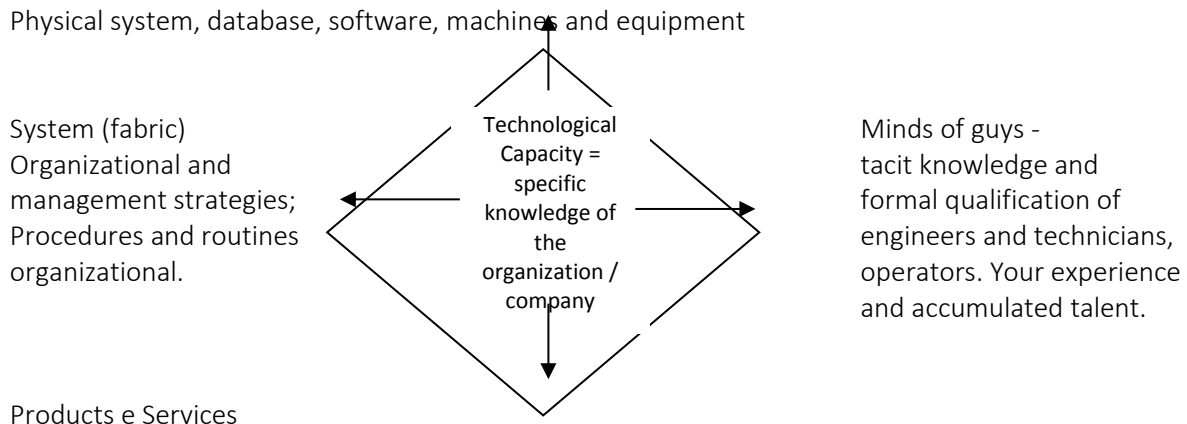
Physical system, database, software, machines and equipment

System (fabric)
Organizational and management strategies; Procedures and routines organizational.

Technological Capacity = specific knowledge of the organization / company

Minds of guys - tacit knowledge and formal qualification of engineers and technicians, operators. Your experience and accumulated talent.

Products e Services